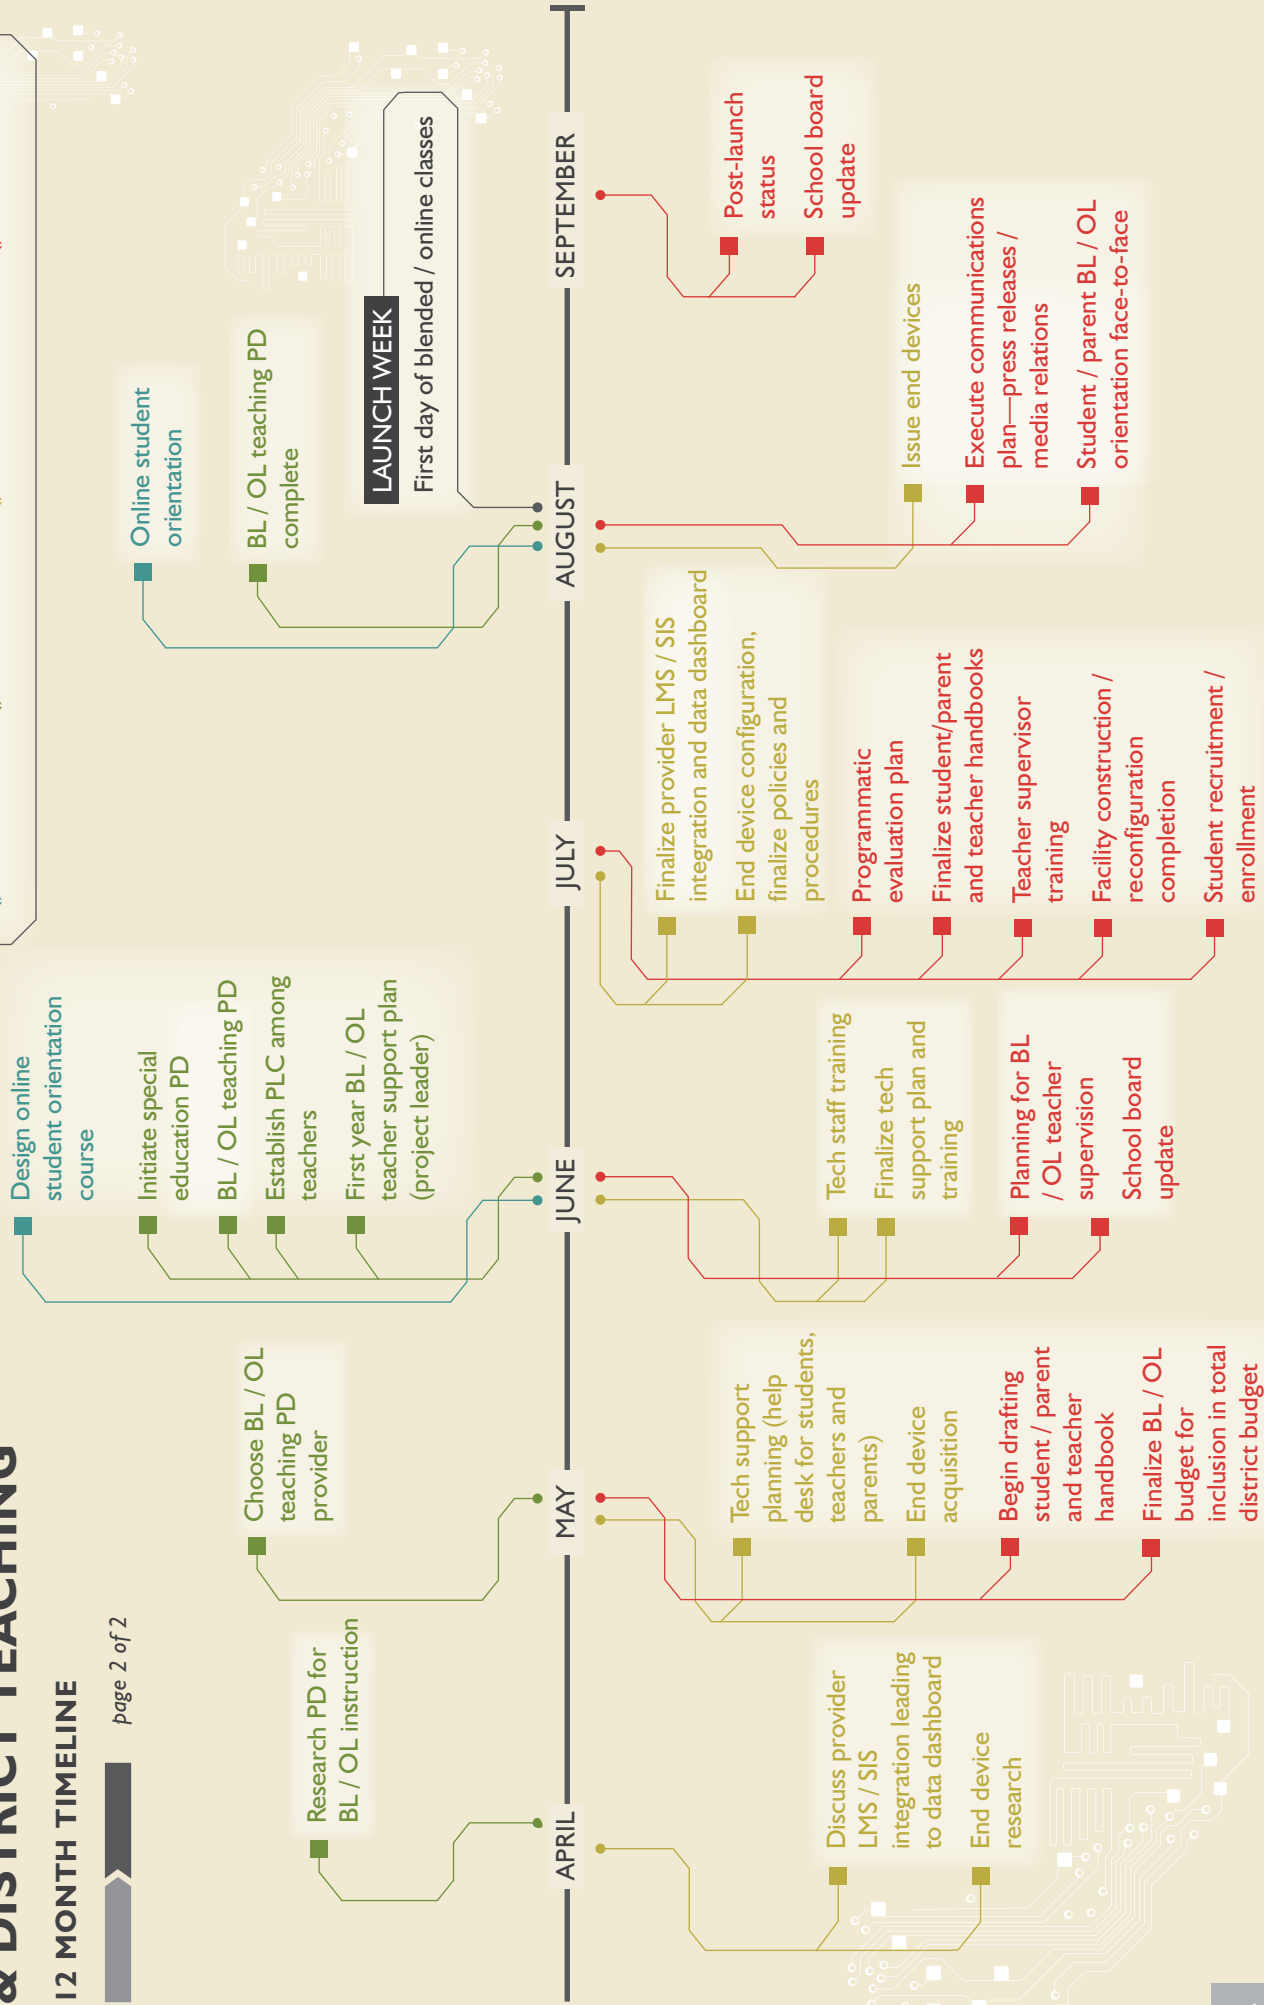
& DISTRICT TEACHING

12 MONTH TIMELINE

page 2 of 2

APRIL

MAY

JUNE

JULY

AUGUST

SEPTEMBER

Research PD for BL / OL instruction

Discuss provider LMS / SIS integration leading to data dashboard

End device research

Choose BL / OL teaching PD provider

Tech support planning (help desk for students, teachers and parents)

End device acquisition

Begin drafting student / parent and teacher handbook

Finalize BL / OL budget for inclusion in total district budget

Design online student orientation course

Initiate special education PD

BL / OL teaching PD

Establish PLC among teachers

First year BL / OL teacher support plan (project leader)

Tech staff training

Finalize tech support plan and training

Planning for BL / OL teacher supervision

School board update

Finalize provider LMS / SIS integration and data dashboard

End device configuration, finalize policies and procedures

Programmatic evaluation plan

Finalize student/parent and teacher handbooks

Teacher supervisor training

Facility construction / reconfiguration completion

Student recruitment / enrollment

Online student orientation

BL / OL teaching PD complete

LAUNCH WEEK

First day of blended / online classes

Issue end devices

Execute communications plan—press releases / media relations

Student / parent BL / OL orientation face-to-face

Post-launch status

School board update